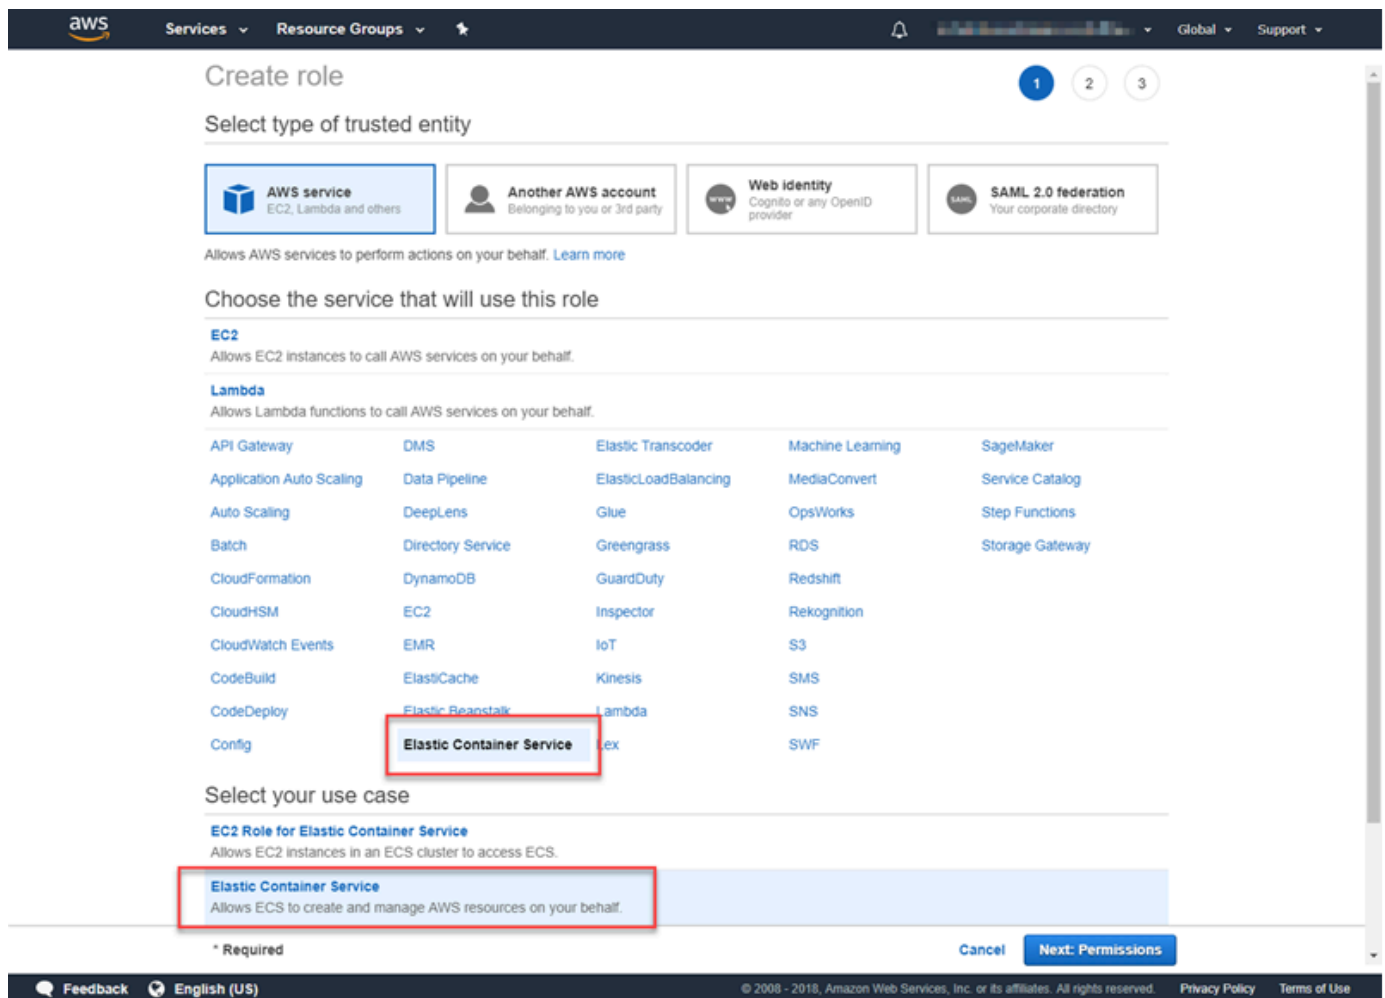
aws Services Resource Groups Global Support

Create role

1 2 3

Select type of trusted entity

AWS service
EC2, Lambda and others

Another AWS account
Belonging to you or 3rd party

Web identity
Cognito or any OpenID provider

SAML 2.0 federation
Your corporate directory

Allows AWS services to perform actions on your behalf. Learn more

Choose the service that will use this role

EC2
Allows EC2 instances to call AWS services on your behalf.

Lambda
Allows Lambda functions to call AWS services on your behalf.

API Gateway
Application Auto Scaling
Auto Scaling
Batch
CloudFormation
CloudHSM
CloudWatch Events
CodeBuild
CodeDeploy
Config

DMS
Data Pipeline
DeepLens
Directory Service
DynamoDB
EC2
EMR
ElastiCache
Elastic Beanstalk
Elastic Container Service

Elastic Transcoder
ElasticLoadBalancing
Glue
Greengrass
GuardDuty
Inspector
IoT
Kinesis
Lambda
Lex

Machine Learning
MediaConvert
OpsWorks
RDS
Redshift
Rekognition
S3
SMS
SNS
SWF

SageMaker
Service Catalog
Step Functions
Storage Gateway

Select your use case

EC2 Role for Elastic Container Service
Allows EC2 instances in an ECS cluster to access ECS.

Elastic Container Service
Allows ECS to create and manage AWS resources on your behalf.

* Required

Cancel Next: Permissions

Feedback English (US)

© 2008 - 2018, Amazon Web Services, Inc. or its affiliates. All rights reserved. Privacy Policy Terms of Use